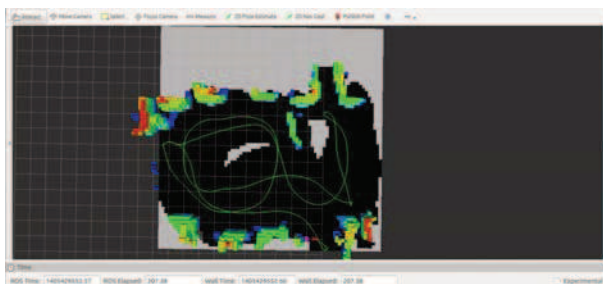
Interact  Move Camera  Select  Focus Camera  Measure  2D Pose Estimate  2D Nav Goal  Publish Point

Time

ROS Time: 1405429553.37  ROS Elapsed: 307.36  Wall Time: 1405429553.40  Wall Elapsed: 307.36  Experimental